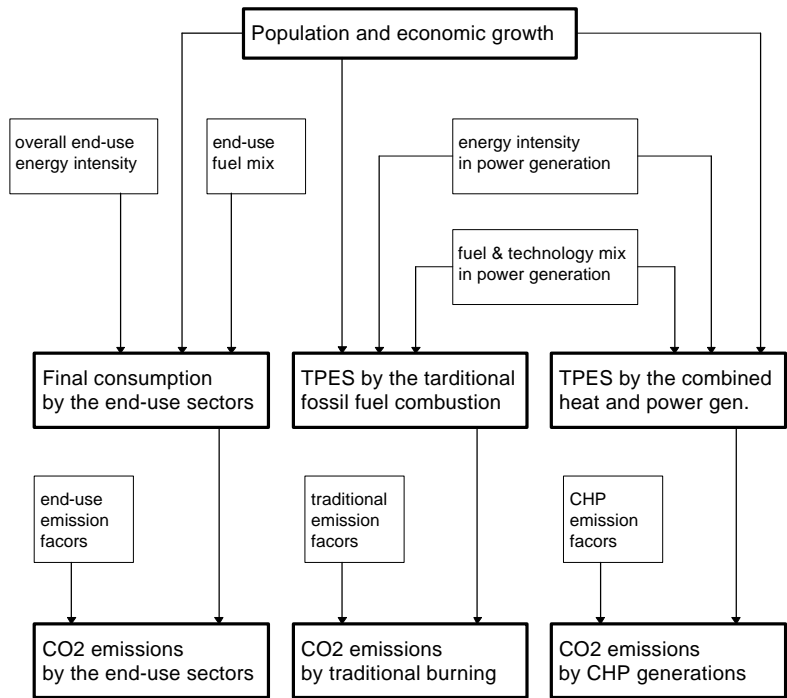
Population and economic growth

overall end-use energy intensity

end-use fuel mix

energy intensity in power generation

fuel & technology mix in power generation

Final consumption by the end-use sectors

TPES by the tarditional fossil fuel combustion

TPES by the combined heat and power gen.

end-use emission facors

traditional emission facors

CHP emission facors

CO2 emissions by the end-use sectors

CO2 emissions by traditional burning

CO2 emissions by CHP generations